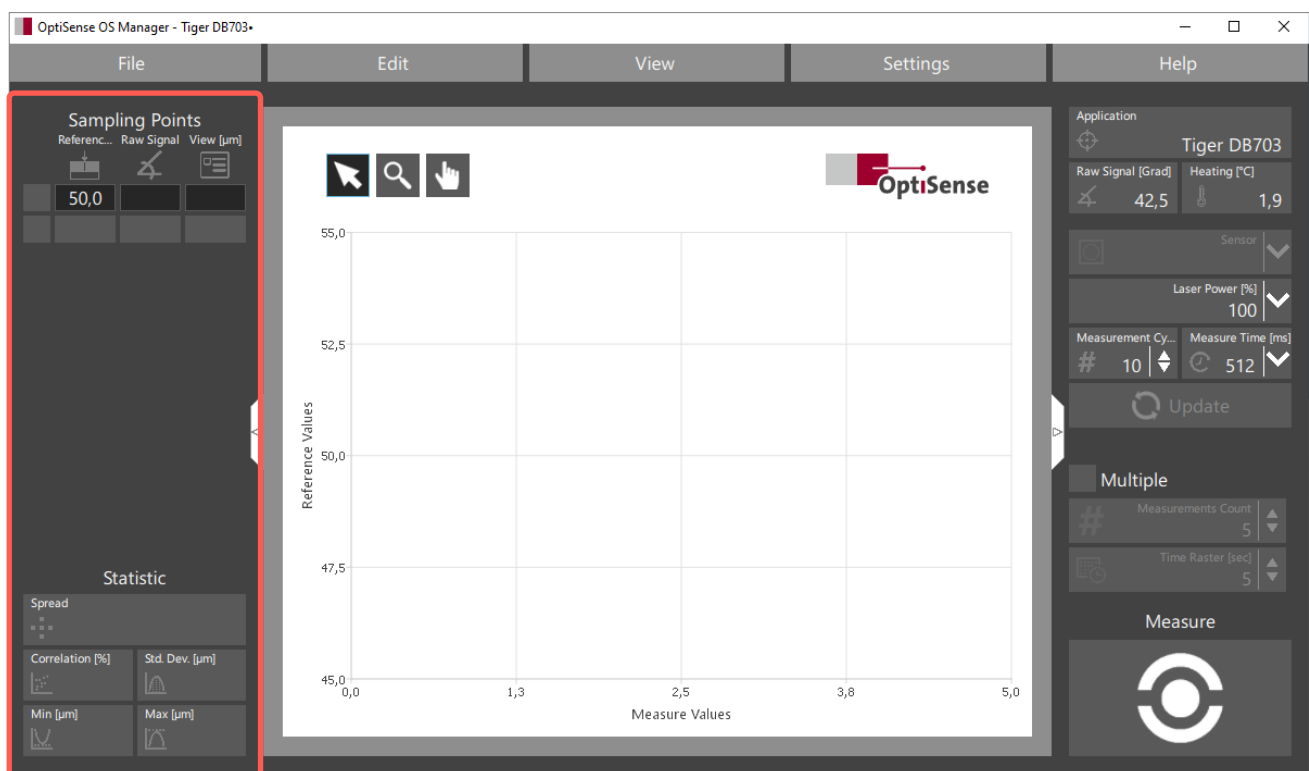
OptiSense OS Manager - Tiger DB703•

File
Edit
View
Settings
Help

Sampling Points
Referenc... Raw Signal View [µm]
50,0

Statistic
Spread
Correlation [%]
Std. Dev. [µm]
Min [µm]
Max [µm]

OptiSense

| Reference Values | |
|---|---|
| 55,0 | |
| 52,5 | |
| 50,0 | |
| 47,5 | |
| 45,0 | |

0,0 1,3 2,5 3,8 5,0
Measure Values

Application
Tiger DB703
Raw Signal [Grad]
42,5
Heating [°C]
1,9
Sensor
Laser Power [%]
100
Measurement Cy...
10
Measure Time [ms]
512
Update
Multiple
Measurements Count
5
Time Raster [sec]
5
Measure